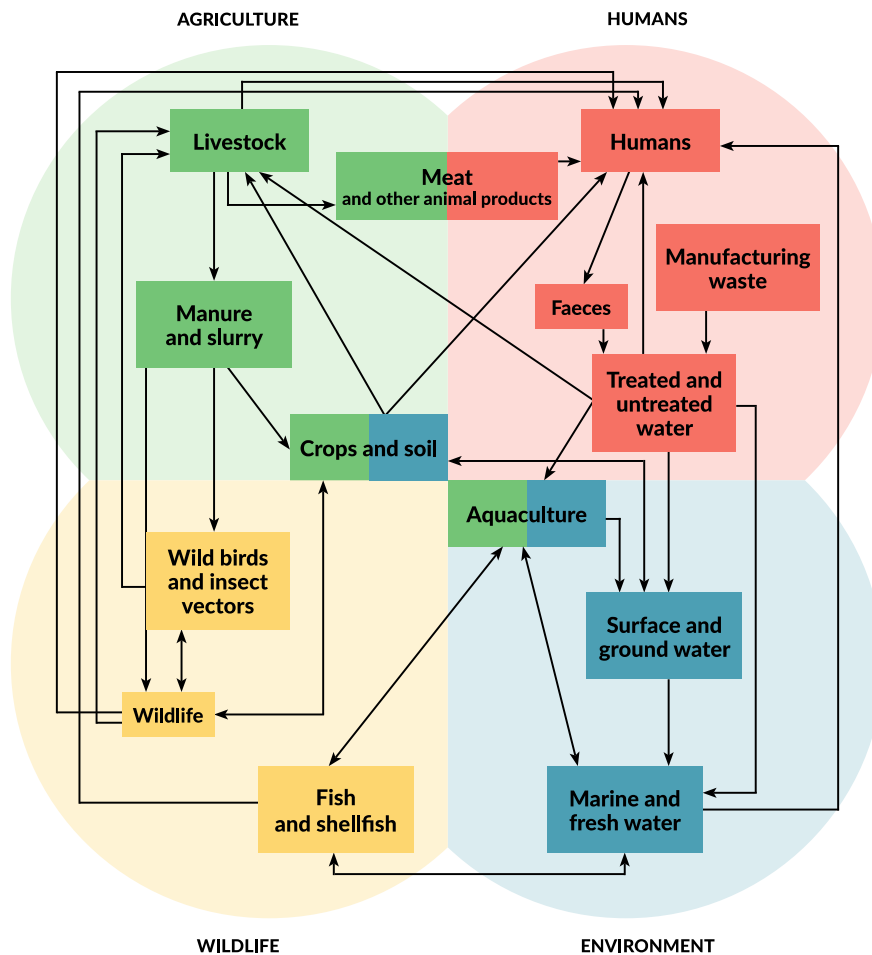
AGRICULTURE

HUMANS

Livestock

Meat
and other animal products

Humans

Manufacturing waste

Manure and slurry

Faeces

Treated and untreated water

Crops and soil

Aquaculture

Wild birds and insect vectors

Surface and ground water

Wildlife

Fish and shellfish

Marine and fresh water

WILDLIFE

ENVIRONMENT